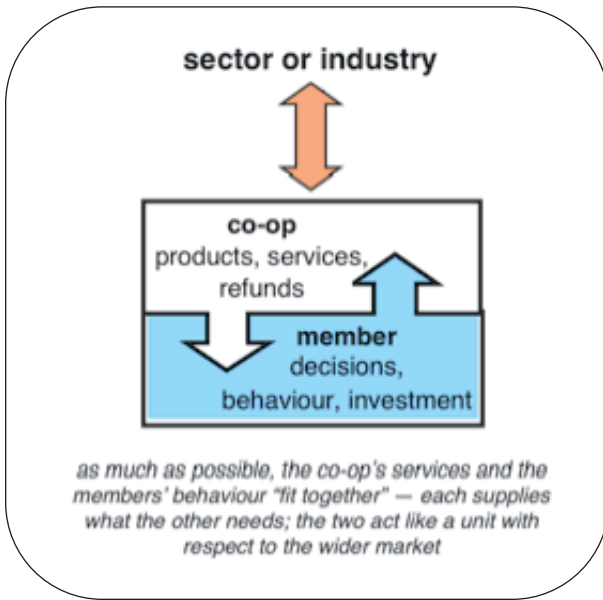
sector or industry

co-op
products, services, refunds

member
decisions, behaviour, investment

as much as possible, the co-op's services and the members' behaviour "fit together" — each supplies what the other needs; the two act like a unit with respect to the wider market